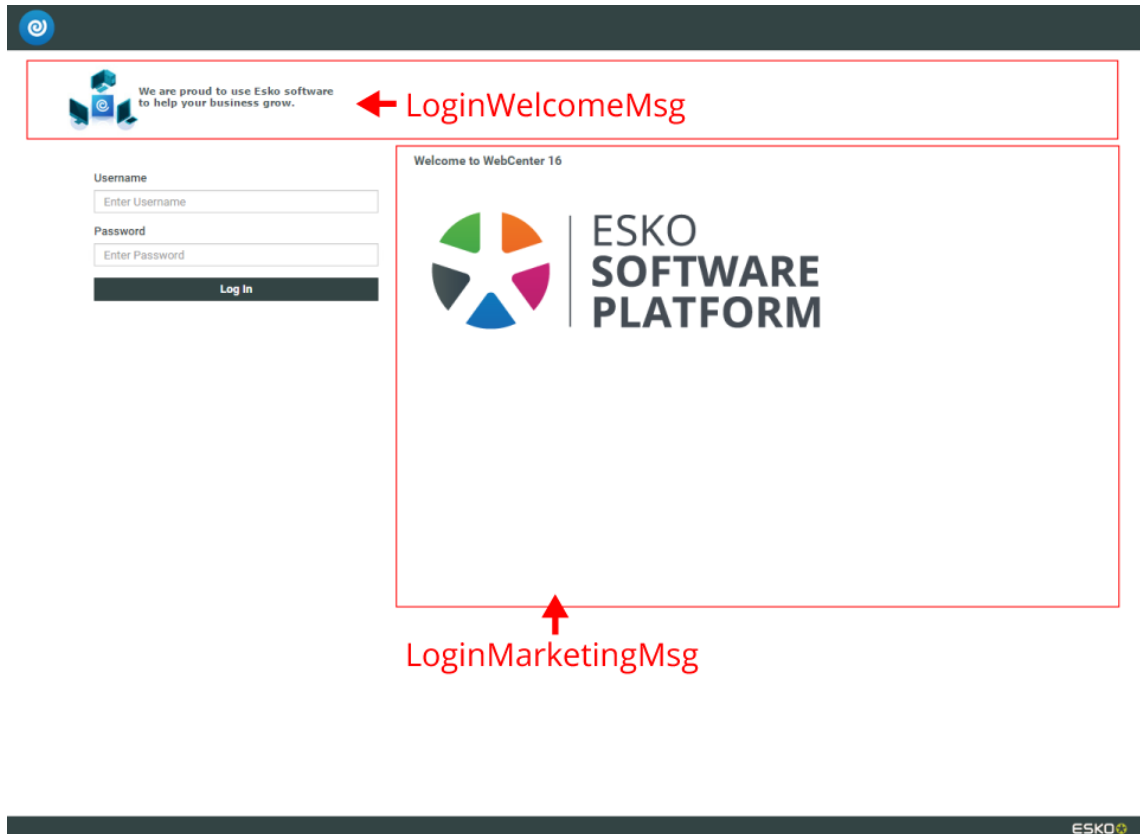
We are proud to use Esko software to help your business grow.

LoginWelcomeMsg

Username

Enter Username

Password

Enter Password

Log In

Welcome to WebCenter 16

ESKO
SOFTWARE
PLATFORM

LoginMarketingMsg

ESKO